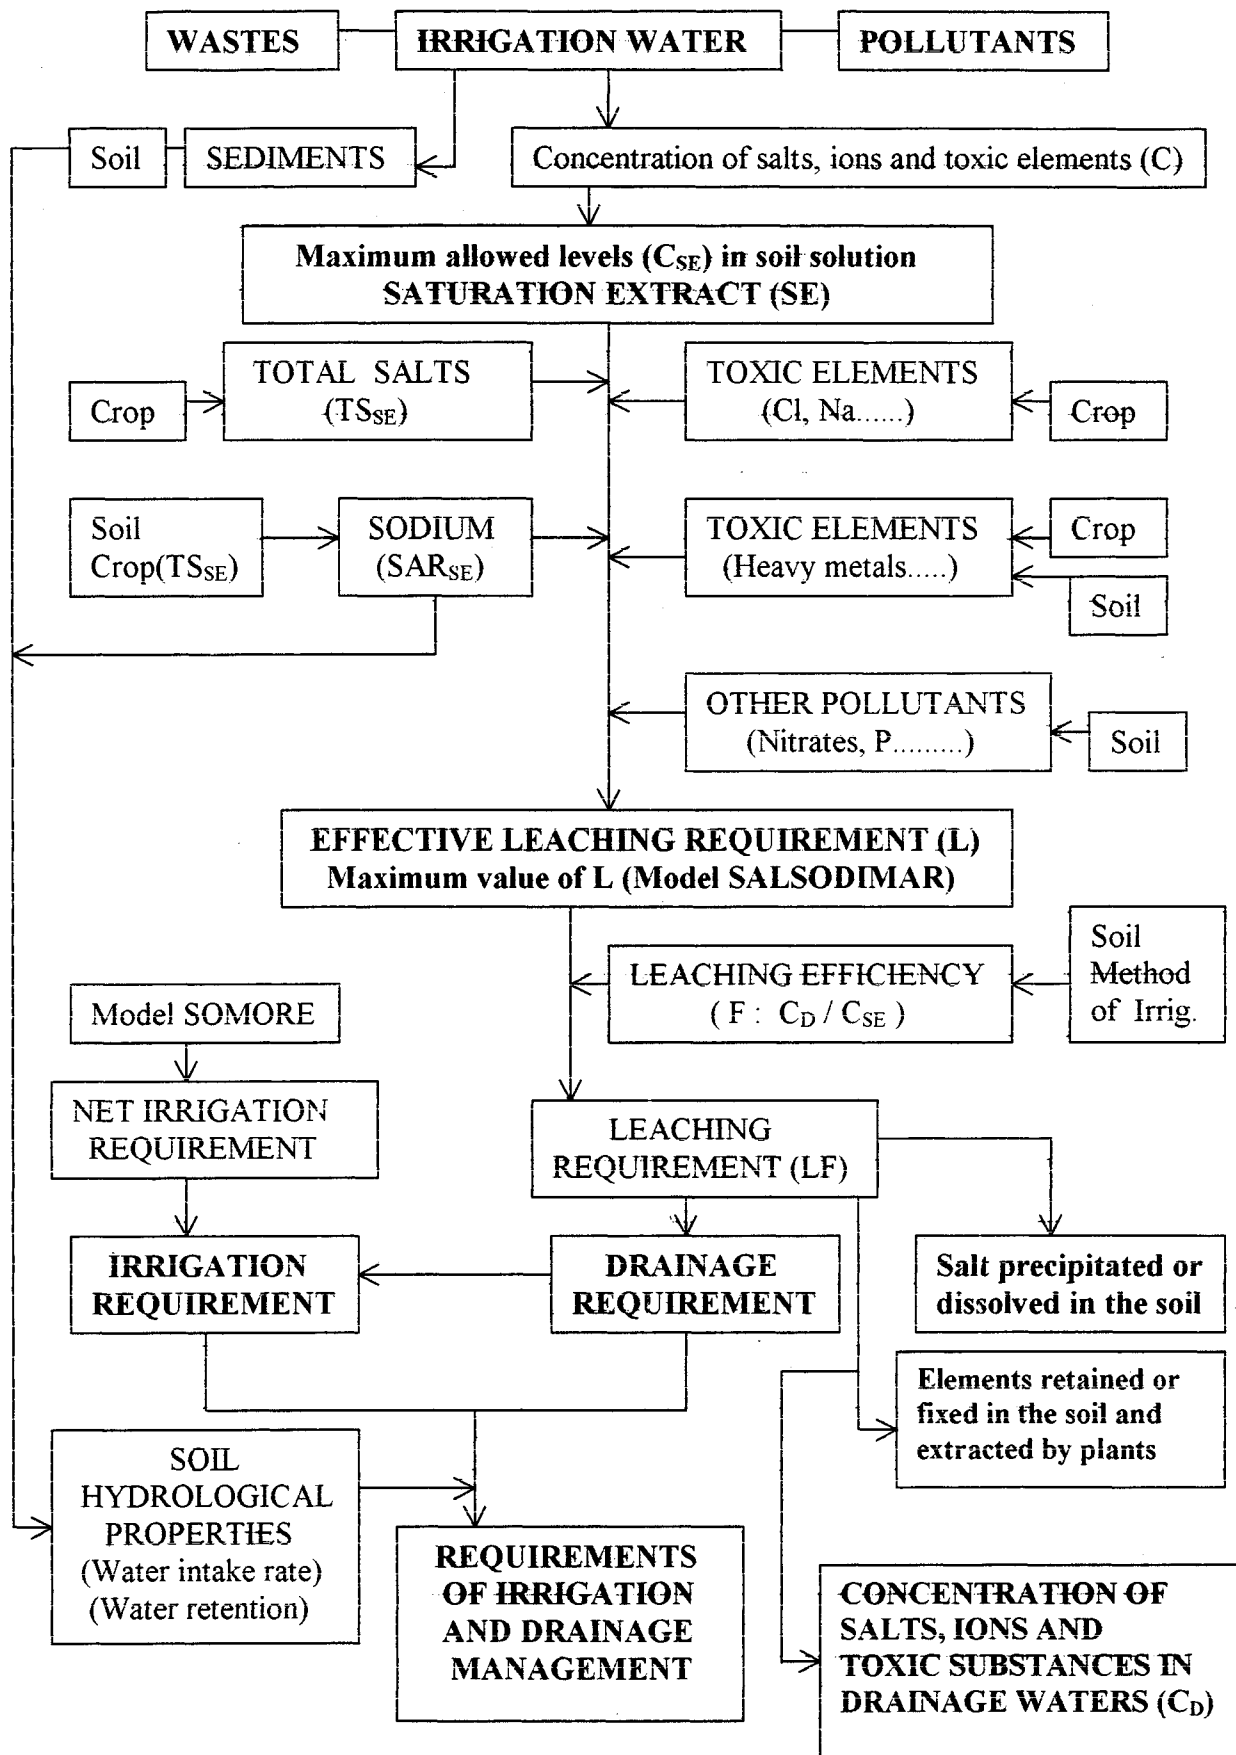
WASTES

IRRIGATION WATER

POLLUTANTS

Soil

SEDIMENTS

Concentration of salts, ions and toxic elements (C)

Maximum allowed levels ($C_{SE}$) in soil solution
SATURATION EXTRACT (SE)

Crop

TOTAL SALTS ($TS_{SE}$)

TOXIC ELEMENTS (Cl, Na......)

Crop

Soil Crop($TS_{SE}$)

SODIUM ($SAR_{SE}$)

TOXIC ELEMENTS (Heavy metals.....)

Crop

Soil

OTHER POLLUTANTS (Nitrates, P.........)

Soil

EFFECTIVE LEACHING REQUIREMENT (L)
Maximum value of L (Model SALSODIMAR)

LEACHING EFFICIENCY ( F : $C_D$ / $C_{SE}$ )

Soil Method of Irrig.

Model SOMORE

NET IRRIGATION REQUIREMENT

LEACHING REQUIREMENT (LF)

IRRIGATION REQUIREMENT

DRAINAGE REQUIREMENT

Salt precipitated or dissolved in the soil

Elements retained or fixed in the soil and extracted by plants

SOIL HYDROLOGICAL PROPERTIES (Water intake rate) (Water retention)

REQUIREMENTS OF IRRIGATION AND DRAINAGE MANAGEMENT

CONCENTRATION OF SALTS, IONS AND TOXIC SUBSTANCES IN DRAINAGE WATERS ($C_D$)